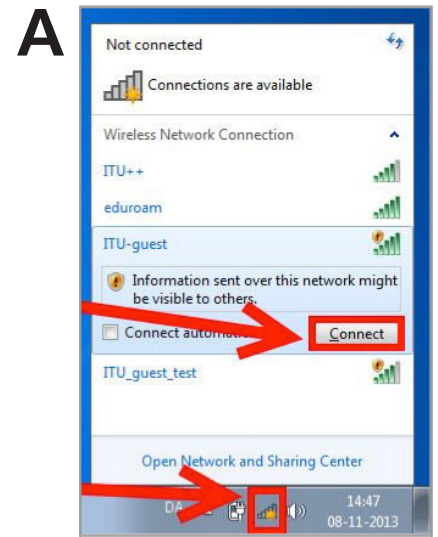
A

Not connected

Connections are available

Wireless Network Connection

ITU++

eduroam

ITU-guest

Information sent over this network might be visible to others.

Connect autom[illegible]

Connect

ITU_guest_test

Open Network and Sharing Center

DA

14:47
08-11-2013